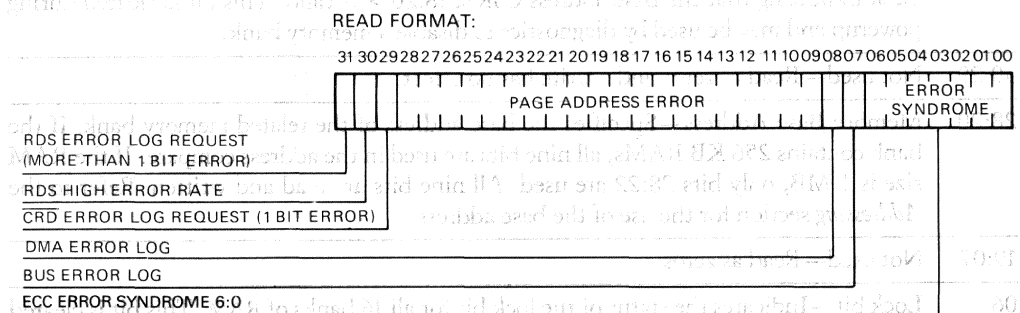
READ FORMAT:

31 30 29 28 27 26 25 24 23 22 21 20 19 18 17 16 15 14 13 12 11 10 09 08 07 06 05 04 03 02 01 00

PAGE ADDRESS ERROR

ERROR SYNDROME

RDS ERROR LOG REQUEST (MORE THAN 1 BIT ERROR)

RDS HIGH ERROR RATE

CRD ERROR LOG REQUEST (1 BIT ERROR)

DMA ERROR LOG

BUS ERROR LOG

ECC ERROR SYNDROME 6:0